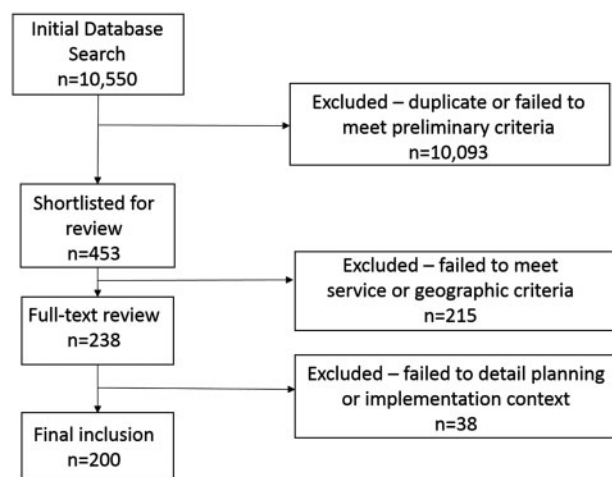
Initial Database Search
n=10,550

Excluded – duplicate or failed to meet preliminary criteria
n=10,093

Shortlisted for review
n=453

Excluded – failed to meet service or geographic criteria
n=215

Full-text review
n=238

Excluded – failed to detail planning or implementation context
n=38

Final inclusion
n=200